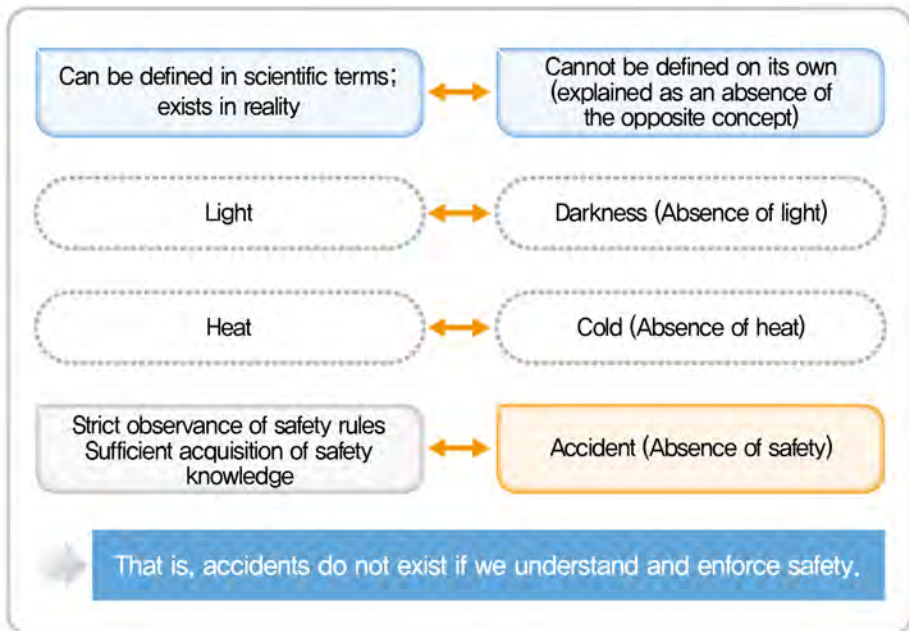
Can be defined in scientific terms; exists in reality

Cannot be defined on its own (explained as an absence of the opposite concept)

Light

Darkness (Absence of light)

Heat

Cold (Absence of heat)

Strict observance of safety rules
Sufficient acquisition of safety knowledge

Accident (Absence of safety)

That is, accidents do not exist if we understand and enforce safety.